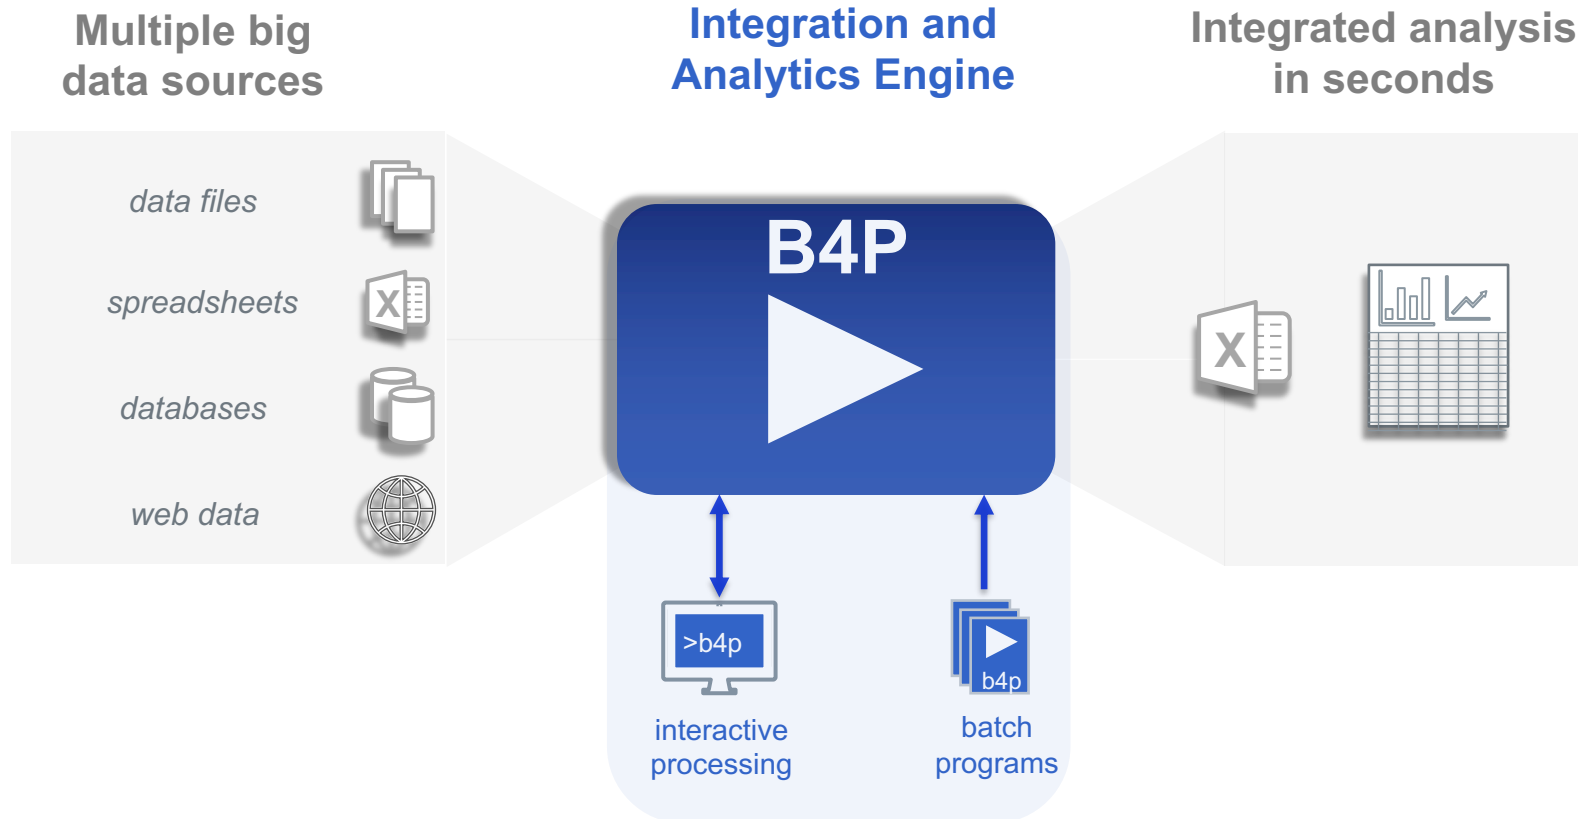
Multiple big data sources

Integration and Analytics Engine

Integrated analysis in seconds

data files

spreadsheets

databases

web data

B4P

X

X

>b4p

b4p

interactive processing

batch programs